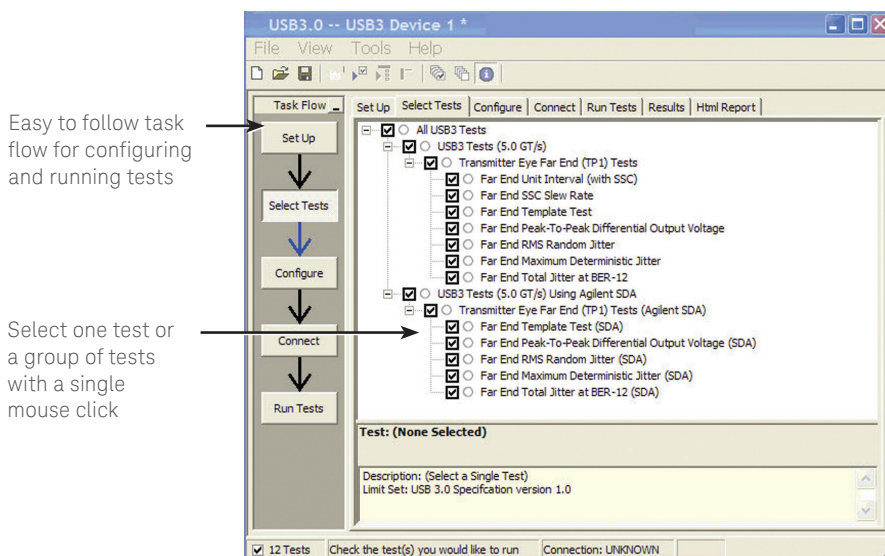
Easy to follow task flow for configuring and running tests

Select one test or a group of tests with a single mouse click

USB3.0 -- USB3 Device 1 *

File View Tools Help

Task Flow

Set Up

Select Tests

Configure

Connect

Run Tests

Set Up | Select Tests | Configure | Connect | Run Tests | Results | Html Report

All USB3 Tests
USB3 Tests (5.0 GT/s)
Transmitter Eye Far End (TP1) Tests
Far End Unit Interval (with SSC)
Far End SSC Slew Rate
Far End Template Test
Far End Peak-To-Peak Differential Output Voltage
Far End RMS Random Jitter
Far End Maximum Deterministic Jitter
Far End Total Jitter at BER-12
USB3 Tests (5.0 GT/s) Using Agilent SDA
Transmitter Eye Far End (TP1) Tests (Agilent SDA)
Far End Template Test (SDA)
Far End Peak-To-Peak Differential Output Voltage (SDA)
Far End RMS Random Jitter (SDA)
Far End Maximum Deterministic Jitter (SDA)
Far End Total Jitter at BER-12 (SDA)

Test: (None Selected)

Description: (Select a Single Test)
Limit Set: USB 3.0 Specifcation version 1.0

12 Tests | Check the test(s) you would like to run | Connection: UNKNOWN